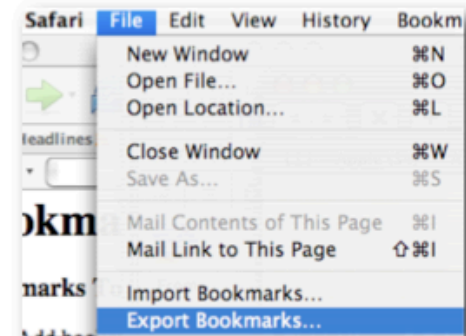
Safari File Edit View History Bookm

New Window ⌘N
Open File... ⌘O
Open Location... ⌘L

Close Window ⌘W
Save As... ⌘S

Mail Contents of This Page ⌘I
Mail Link to This Page ⇧⌘I

Import Bookmarks...
Export Bookmarks...

Headlines
okma
marks
dd boo